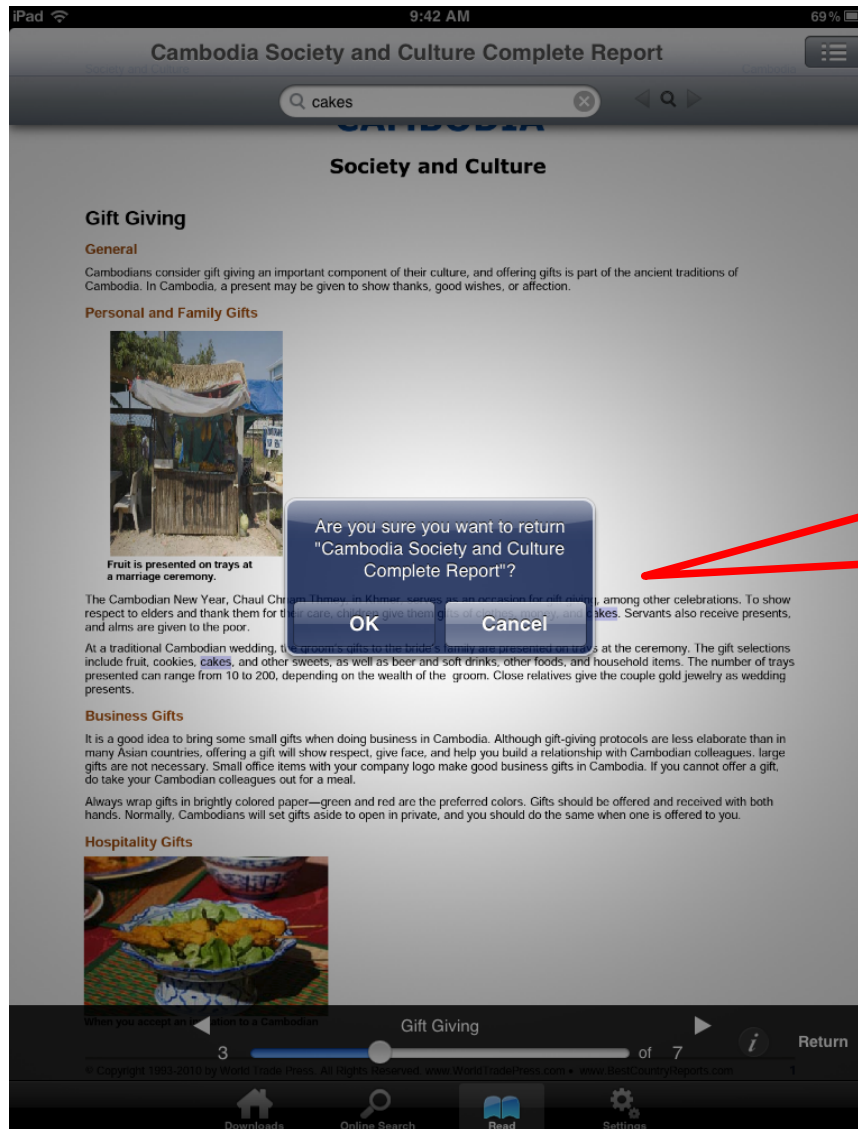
iPad 9:42 AM 69%

Cambodia Society and Culture Complete Report

cakes

CAMBODIA

Society and Culture

Gift Giving

General

Cambodians consider gift giving an important component of their culture, and offering gifts is part of the ancient traditions of Cambodia. In Cambodia, a present may be given to show thanks, good wishes, or affection.

Personal and Family Gifts

Fruit is presented on trays at a marriage ceremony.

The Cambodian New Year, Chaul Ch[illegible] Thmey, in Khmer, serves as an occasion for gift giving, among other celebrations. To show respect to elders and thank them for th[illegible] care, children give them gifts of clothes, money, and cakes. Servants also receive presents, and alms are given to the poor.

At a traditional Cambodian wedding, t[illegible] groom's gifts to the bride's family are presented on tra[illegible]s at the ceremony. The gift selections include fruit, cookies, cakes, and other sweets, as well as beer and soft drinks, other foods, and household items. The number of trays presented can range from 10 to 200, depending on the wealth of the groom. Close relatives give the couple gold jewelry as wedding presents.

Are you sure you want to return "Cambodia Society and Culture Complete Report"?

OK

Cancel

Business Gifts

It is a good idea to bring some small gifts when doing business in Cambodia. Although gift-giving protocols are less elaborate than in many Asian countries, offering a gift will show respect, give face, and help you build a relationship with Cambodian colleagues, large gifts are not necessary. Small office items with your company logo make good business gifts in Cambodia. If you cannot offer a gift, do take your Cambodian colleagues out for a meal.

Always wrap gifts in brightly colored paper—green and red are the preferred colors. Gifts should be offered and received with both hands. Normally, Cambodians will set gifts aside to open in private, and you should do the same when one is offered to you.

Hospitality Gifts

When you accept an in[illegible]tation to a Cambodian

Gift Giving

3 of 7

Return

© Copyright 1993-2010 by World Trade Press. All Rights Reserved. www.WorldTradePress.com • www.BestCountryReports.com 1

Downloads Online Search Read Settings